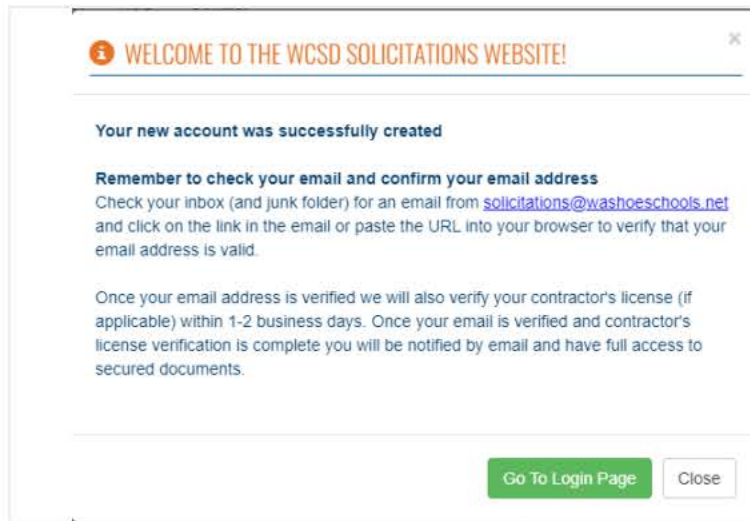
WELCOME TO THE WCSD SOLICITATIONS WEBSITE!

×

Your new account was successfully created

Remember to check your email and confirm your email address
Check your inbox (and junk folder) for an email from solicitations@washoeschools.net and click on the link in the email or paste the URL into your browser to verify that your email address is valid.

Once your email address is verified we will also verify your contractor's license (if applicable) within 1-2 business days. Once your email is verified and contractor's license verification is complete you will be notified by email and have full access to secured documents.

Go To Login Page

Close